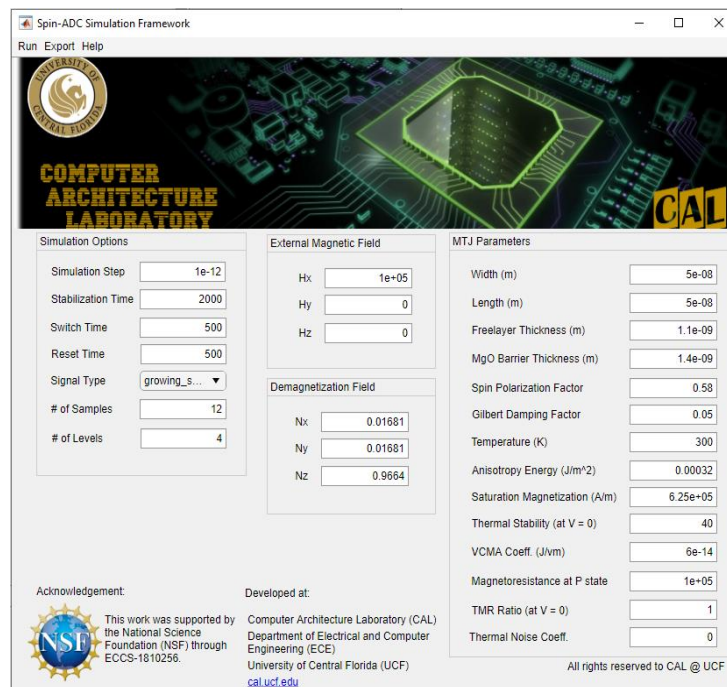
Spin-ADC Simulation Framework

Run Export Help

UNIVERSITY OF CENTRAL FLORIDA

COMPUTER ARCHITECTURE LABORATORY

CAL

Simulation Options

| | |
|---|---|
| Simulation Step | 1e-12 |
| Stabilization Time | 2000 |
| Switch Time | 500 |
| Reset Time | 500 |
| Signal Type | growing_s... |
| # of Samples | 12 |
| # of Levels | 4 |

External Magnetic Field

| | |
|---|---|
| Hx | 1e+05 |
| Hy | 0 |
| Hz | 0 |

Demagnetization Field

| | |
|---|---|
| Nx | 0.01681 |
| Ny | 0.01681 |
| Nz | 0.9664 |

MTJ Parameters

| | |
|---|---|
| Width (m) | 5e-08 |
| Length (m) | 5e-08 |
| Freelayer Thickness (m) | 1.1e-09 |
| MgO Barrier Thickness (m) | 1.4e-09 |
| Spin Polarization Factor | 0.58 |
| Gilbert Damping Factor | 0.05 |
| Temperature (K) | 300 |
| Anisotropy Energy (J/m^2) | 0.00032 |
| Saturation Magnetization (A/m) | 6.25e+05 |
| Thermal Stability (at V = 0) | 40 |
| VCMA Coeff. (J/vm) | 6e-14 |
| Magnetoresistance at P state | 1e+05 |
| TMR Ratio (at V = 0) | 1 |
| Thermal Noise Coeff. | 0 |

Acknowledgement:

NSF

This work was supported by the National Science Foundation (NSF) through ECCS-1810256.

Developed at:

Computer Architecture Laboratory (CAL)
Department of Electrical and Computer Engineering (ECE)
University of Central Florida (UCF)
cal.ucf.edu

All rights reserved to CAL @ UCF